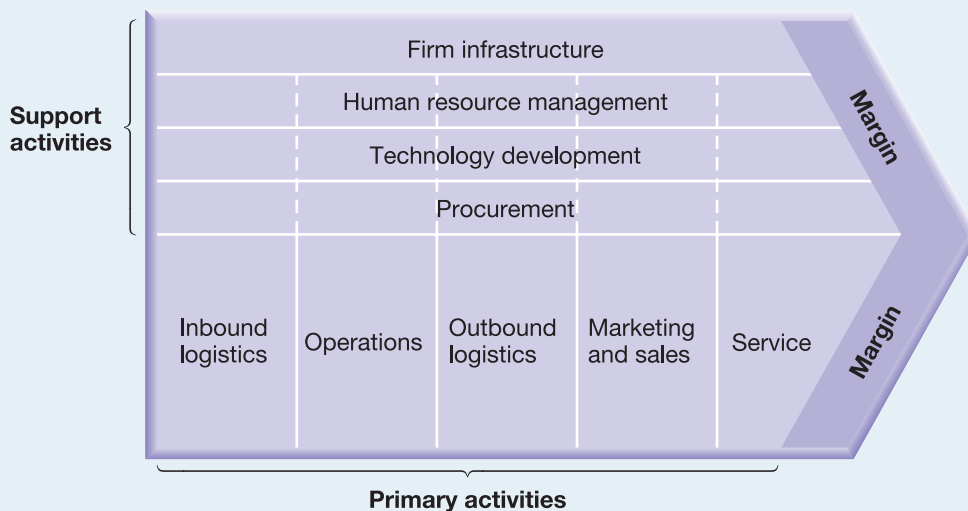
Support activities

Firm infrastructure

Human resource management

Technology development

Procurement

Margin

Inbound logistics

Operations

Outbound logistics

Marketing and sales

Service

Margin

Primary activities